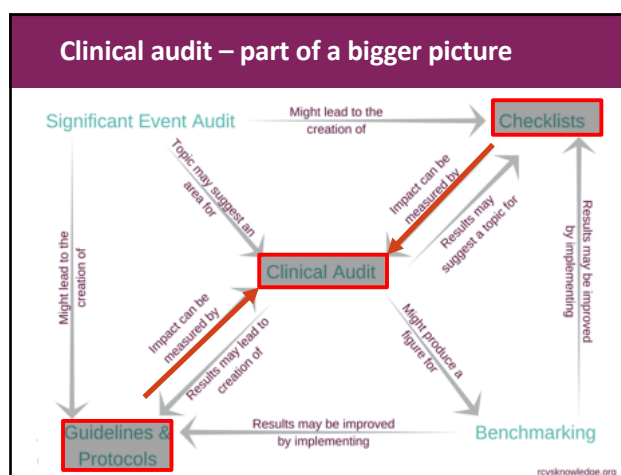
Clinical audit – part of a bigger picture

Significant Event Audit

Might lead to the creation of

Checklists

Topic may suggest an area for

Impact can be measured by

Results may suggest a topic for

Results may be improved by implementing

Might lead to the creation of

Clinical Audit

Impact can be measured by

Results may lead to creation of

Might produce a figure for

Guidelines & Protocols

Results may be improved by implementing

Benchmarking

rcvsknowledge.org